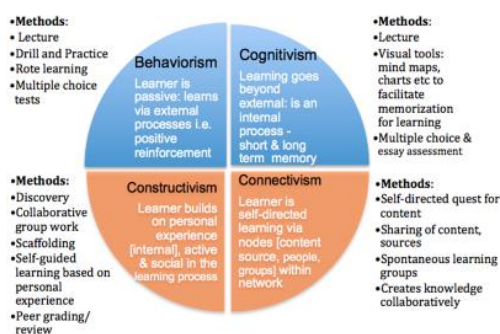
•Methods:
• Lecture
• Drill and Practice
• Rote learning
• Multiple choice tests

Behaviorism
Learner is passive: learns via external processes i.e. positive reinforcement

Cognitivism
Learning goes beyond external: is an internal process - short & long term memory

•Methods:
•Lecture
•Visual tools: mind maps, charts etc to facilitate memorization for learning
•Multiple choice & essay assessment

•Methods:
•Discovery
•Collaborative group work
•Scaffolding
•Self-guided learning based on personal experience
•Peer grading/ review

Constructivism
Learner builds on personal experience [internal], active & social in the learning process

Connectivism
Learner is self-directed learning via nodes [content source, people, groups] within network

•Methods:
•Self-directed quest for content
•Sharing of content, sources
•Spontaneous learning groups
•Creates knowledge collaboratively